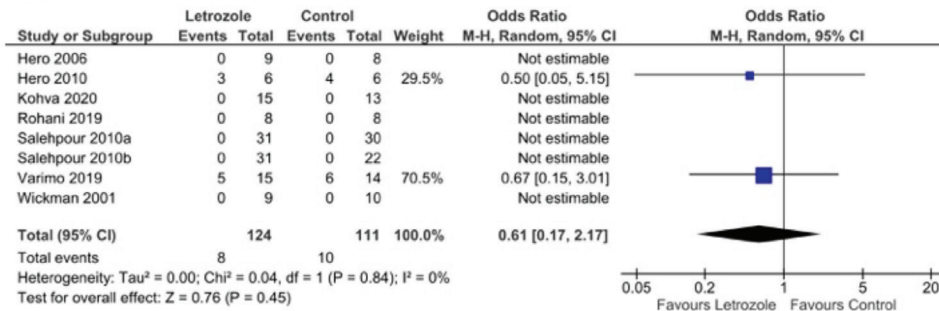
| Study or Subgroup | Letrozole Events | Letrozole Total | Control Events | Control Total | Weight | Odds Ratio M-H, Random, 95% CI |
|---|---|---|---|---|---|---|
| Hero 2006 | 0 | 9 | 0 | 8 | | Not estimable |
| Hero 2010 | 3 | 6 | 4 | 6 | 29.5% | 0.50 [0.05, 5.15] |
| Kohva 2020 | 0 | 15 | 0 | 13 | | Not estimable |
| Rohani 2019 | 0 | 8 | 0 | 8 | | Not estimable |
| Salehpour 2010a | 0 | 31 | 0 | 30 | | Not estimable |
| Salehpour 2010b | 0 | 31 | 0 | 22 | | Not estimable |
| Varimo 2019 | 5 | 15 | 6 | 14 | 70.5% | 0.67 [0.15, 3.01] |
| Wickman 2001 | 0 | 9 | 0 | 10 | | Not estimable |
| **Total (95% CI)** | | **124** | | **111** | **100.0%** | **0.61 [0.17, 2.17]** |
| Total events | 8 | | 10 | | | |

Heterogeneity: Tau² = 0.00; Chi² = 0.04, df = 1 (P = 0.84); I² = 0%
Test for overall effect: Z = 0.76 (P = 0.45)

Odds Ratio
M-H, Random, 95% CI

0.05 0.2 1 5 20
Favours Letrozole Favours Control